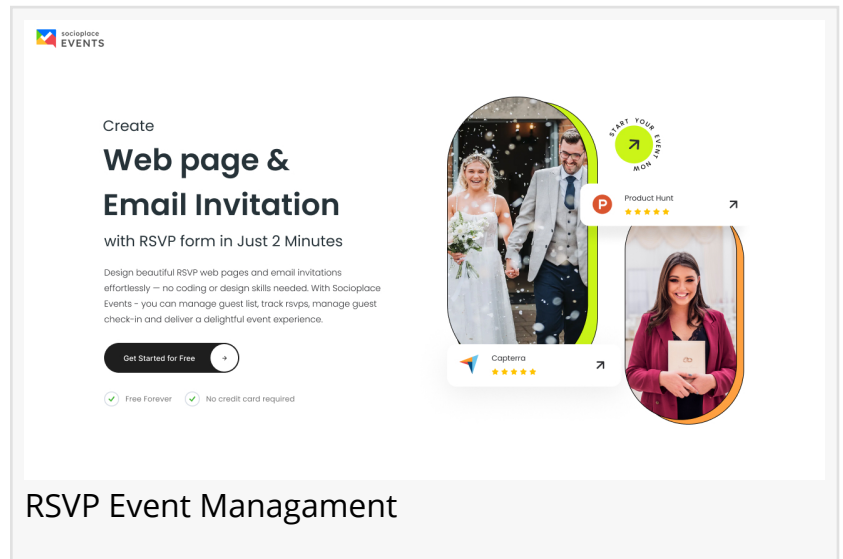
socioplace
EVENTS

Create

Web page &

Email Invitation

with RSVP form in Just 2 Minutes

Design beautiful RSVP web pages and email invitations effortlessly — no coding or design skills needed. With Socioplace Events - you can manage guest list, track rsvps, manage guest check-in and deliver a delightful event experience.

Get Started for Free

Free Forever

No credit card required

START YOUR EVENT NOW

Product Hunt

Capterra

RSVP Event Managament